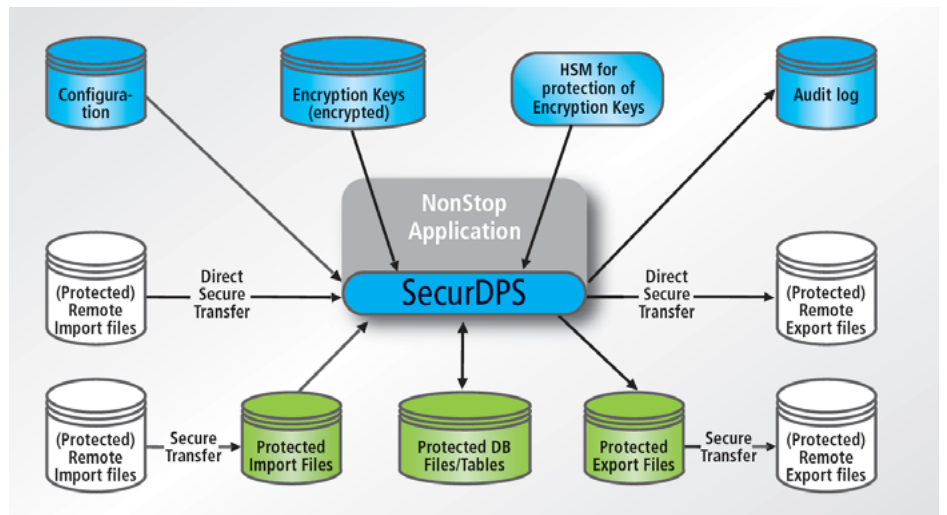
Configuration

Encryption Keys (encrypted)

HSM for protection of Encryption Keys

Audit log

NonStop Application

SecurDPS

(Protected) Remote Import files

Direct Secure Transfer

Direct Secure Transfer

(Protected) Remote Export files

(Protected) Remote Import files

Secure Transfer

Protected Import Files

Protected DB Files/Tables

Protected Export Files

Secure Transfer

(Protected) Remote Export files